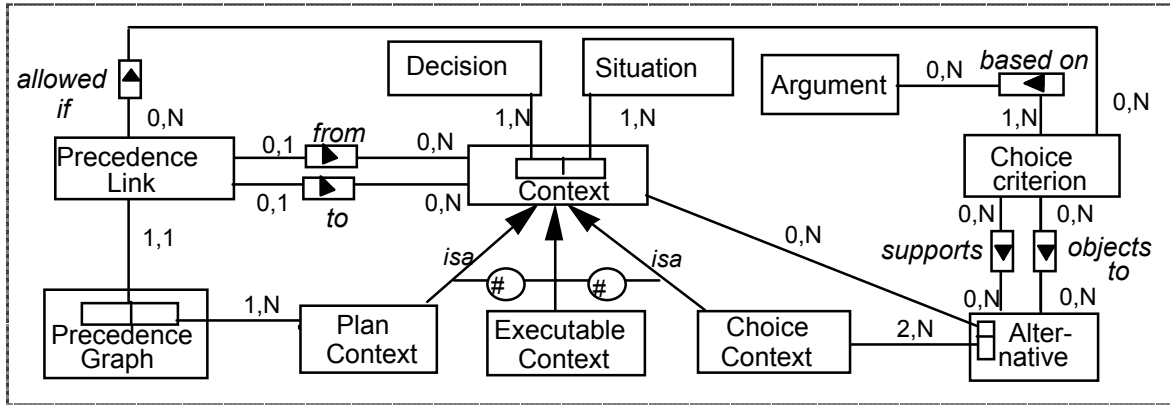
allowed if

0,N

Decision

Situation

Argument

0,N

based on

0,N

1,N

1,N

1,N

Precedence Link

0,1

from

0,N

Context

0,1

to

0,N

Choice criterion

1,1

isa

isa

0,N

0,N

0,N

supports

objects to

#

#

0,N

0,N

Precedence Graph

1,N

Plan Context

Executable Context

Choice Context

2,N

Alter-native